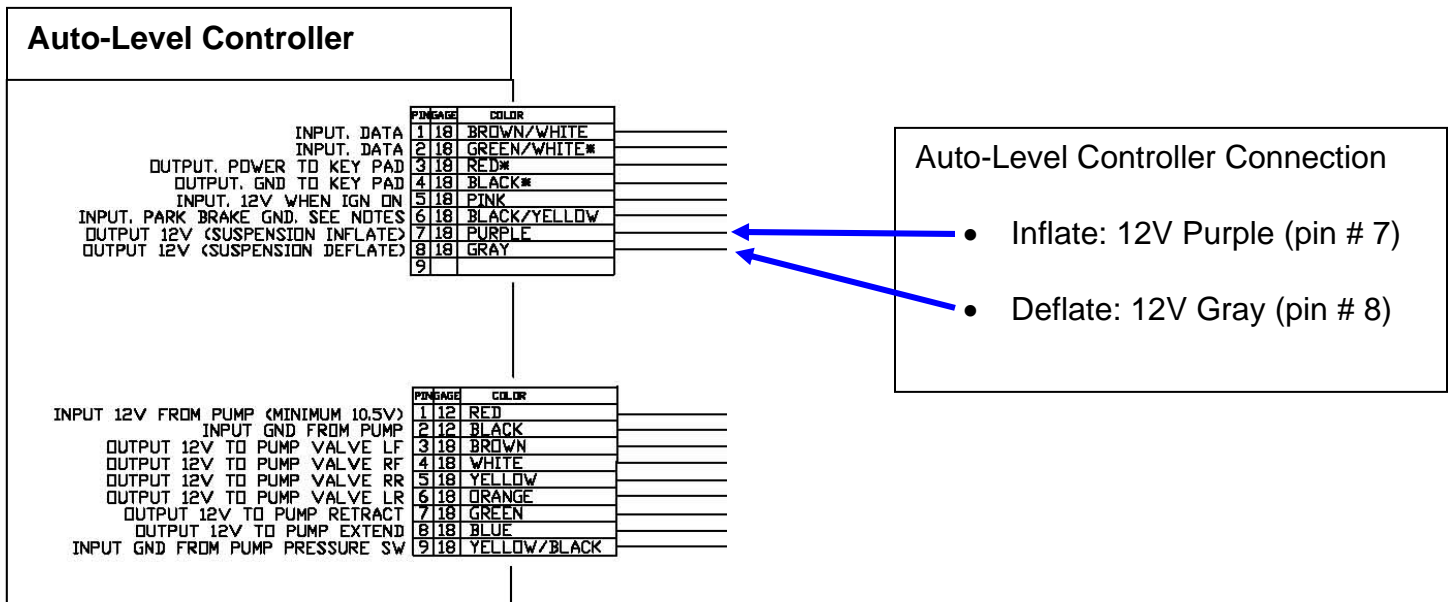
Auto-Level Controller

| | PIN | GAGE | COLOR |
|---|---|---|---|
| INPUT. DATA | 1 | 18 | BROWN/WHITE |
| INPUT. DATA | 2 | 18 | GREEN/WHITE* |
| OUTPUT. POWER TO KEY PAD | 3 | 18 | RED* |
| OUTPUT. GND TO KEY PAD | 4 | 18 | BLACK* |
| INPUT. 12V WHEN IGN ON | 5 | 18 | PINK |
| INPUT. PARK BRAKE GND. SEE NOTES | 6 | 18 | BLACK/YELLOW |
| OUTPUT 12V (SUSPENSION INFLATE) | 7 | 18 | PURPLE |
| OUTPUT 12V (SUSPENSION DEFLATE) | 8 | 18 | GRAY |
| | 9 | | |

Auto-Level Controller Connection

• Inflate: 12V Purple (pin # 7)

• Deflate: 12V Gray (pin # 8)

| | PIN | GAGE | COLOR |
|---|---|---|---|
| INPUT 12V FROM PUMP (MINIMUM 10.5V) | 1 | 12 | RED |
| INPUT GND FROM PUMP | 2 | 12 | BLACK |
| OUTPUT 12V TO PUMP VALVE LF | 3 | 18 | BROWN |
| OUTPUT 12V TO PUMP VALVE RF | 4 | 18 | WHITE |
| OUTPUT 12V TO PUMP VALVE RR | 5 | 18 | YELLOW |
| OUTPUT 12V TO PUMP VALVE LR | 6 | 18 | ORANGE |
| OUTPUT 12V TO PUMP RETRACT | 7 | 18 | GREEN |
| OUTPUT 12V TO PUMP EXTEND | 8 | 18 | BLUE |
| INPUT GND FROM PUMP PRESSURE SW | 9 | 18 | YELLOW/BLACK |